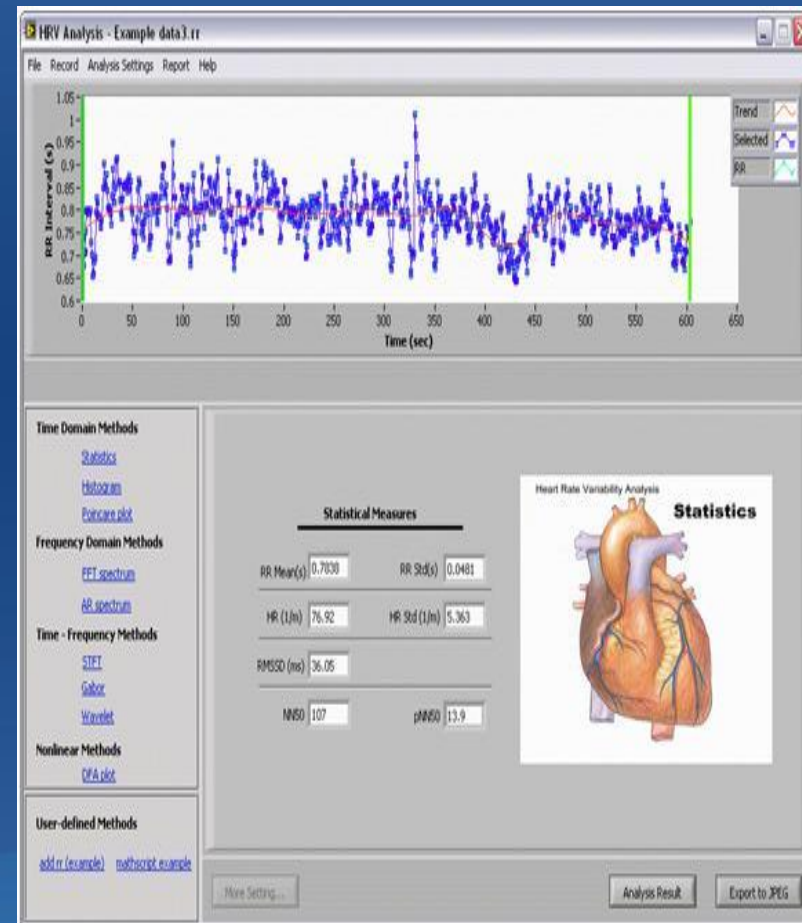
HRV Analysis - Example data3.rr

File Record Analysis Settings Report Help

1.05
1
0.95
0.9
0.85
0.8
0.75
0.7
0.65
0.6
RR Interval (s)

0 50 100 150 200 250 300 350 400 450 500 550 600 650
Time (sec)

Trend
Selected
RR

Time Domain Methods
Statistics
Histogram
Poincare plot
Frequency Domain Methods
FFT spectrum
AR spectrum
Time - Frequency Methods
STFT
Gabor
Wavelet
Nonlinear Methods
DFA plot

User-defined Methods
add rr (example) mathscript example

Statistical Measures

RR Mean(s) 0.7838
RR Std(s) 0.0481
HR (1/m) 76.92
HR Std (1/m) 5.363
RMSSD (ms) 36.05
NN50 107
pNN50 13.9

Heart Rate Variability Analysis
Statistics

More Setting...
Analysis Result
Export to JPEG